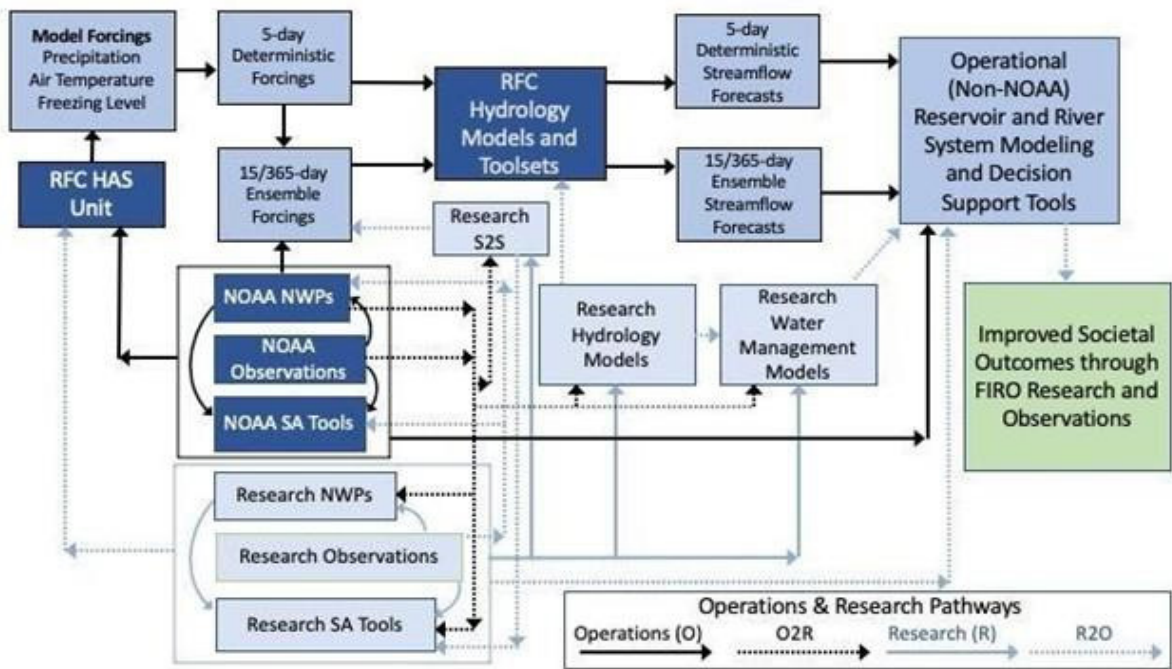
Model Forcings
Precipitation
Air Temperature
Freezing Level

5-day Deterministic Forcings

RFC Hydrology Models and Toolsets

5-day Deterministic Streamflow Forecasts

Operational (Non-NOAA) Reservoir and River System Modeling and Decision Support Tools

RFC HAS Unit

15/365-day Ensemble Forcings

15/365-day Ensemble Streamflow Forecasts

Research S2S

NOAA NWPs

NOAA Observations

NOAA SA Tools

Research Hydrology Models

Research Water Management Models

Improved Societal Outcomes through FIRO Research and Observations

Research NWPs

Research Observations

Research SA Tools

Operations & Research Pathways
Operations (O)
O2R
Research (R)
R2O